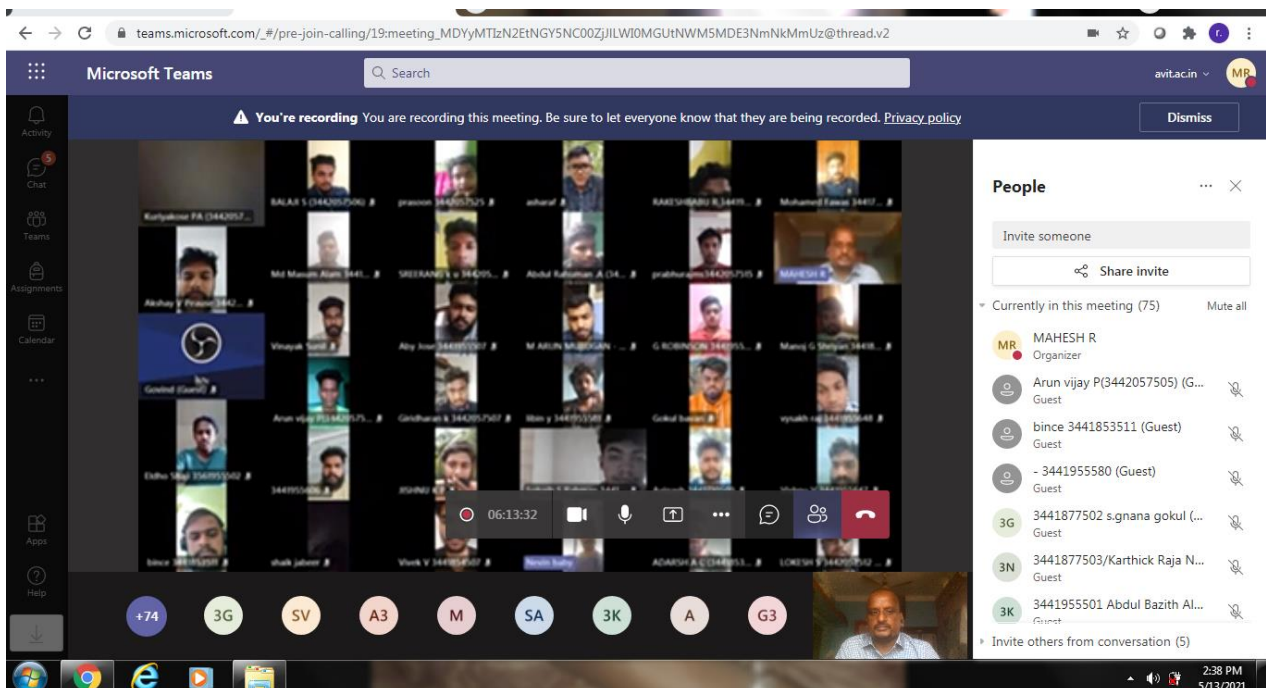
teams.microsoft.com/_#/pre-join-calling/19:meeting_MDYyMTIzN2EtNGY5NC00ZjJlLWI0MGUtNWM5MDE3NmNkMmUz@thread.v2

Microsoft Teams

Search

avit.ac.in

MR

Activity

Chat

Teams

Assignments

Calendar

...

Apps

Help

You're recording You are recording this meeting. Be sure to let everyone know that they are being recorded. Privacy policy

Dismiss

Kuriyakose PA (3442057...

BALAJI S (3442057506)

prasoon 3442057525

asharaf

RAKESHBABU R 34419...

Mohamed Fawas 34417...

Akshay V Prasad 3442...

Md Masum Alam 3441...

SREERANG k u 344205...

Abdul Rahuman A (34...

prabhuram 3442057515

MAHESH R

Govind (Guest)

Vinayak Sunil

Aby Jose 3442057507

M ARUN MURUGAN - ...

G ROBINSON 3441955...

Manoj G Shelpan 34418...

Arun vijay P(3442057...

Giridharan k 3442057507

libin y 3441955588

Gokul bavan

vysakh raj 3441955648

Eldho Sibu 3561955502

3441955606

JISHNU

bince 3441853511

shaik jabeer

Vivek V 3441955507

Nevin baby

ADARSH A G (344195...

LOKESH 3442057512

06:13:32

+74

3G

SV

A3

M

SA

3K

A

G3

People

Invite someone

Share invite

Currently in this meeting (75)

Mute all

MAHESH R

Organizer

Arun vijay P(3442057505) (G...

Guest

bince 3441853511 (Guest)

Guest

- 3441955580 (Guest)

Guest

3441877502 s.gnana gokul (...

Guest

3441877503/Karthick Raja N...

Guest

3441955501 Abdul Bazith Al...

Guest

Invite others from conversation (5)

2:38 PM

5/13/2021